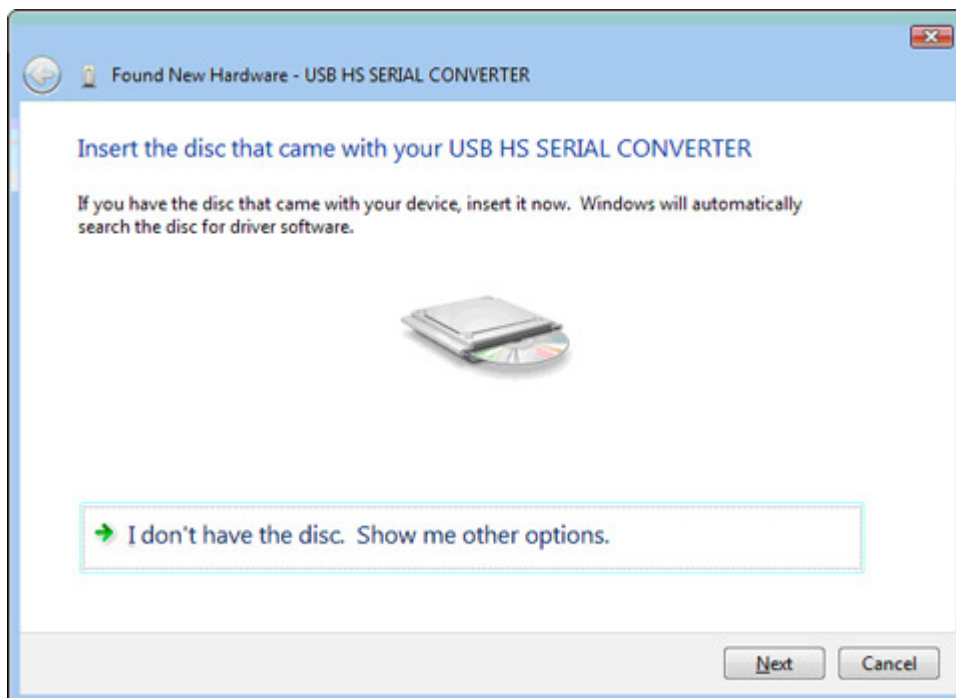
Found New Hardware - USB HS SERIAL CONVERTER

Insert the disc that came with your USB HS SERIAL CONVERTER

If you have the disc that came with your device, insert it now. Windows will automatically search the disc for driver software.

I don't have the disc. Show me other options.

Next

Cancel